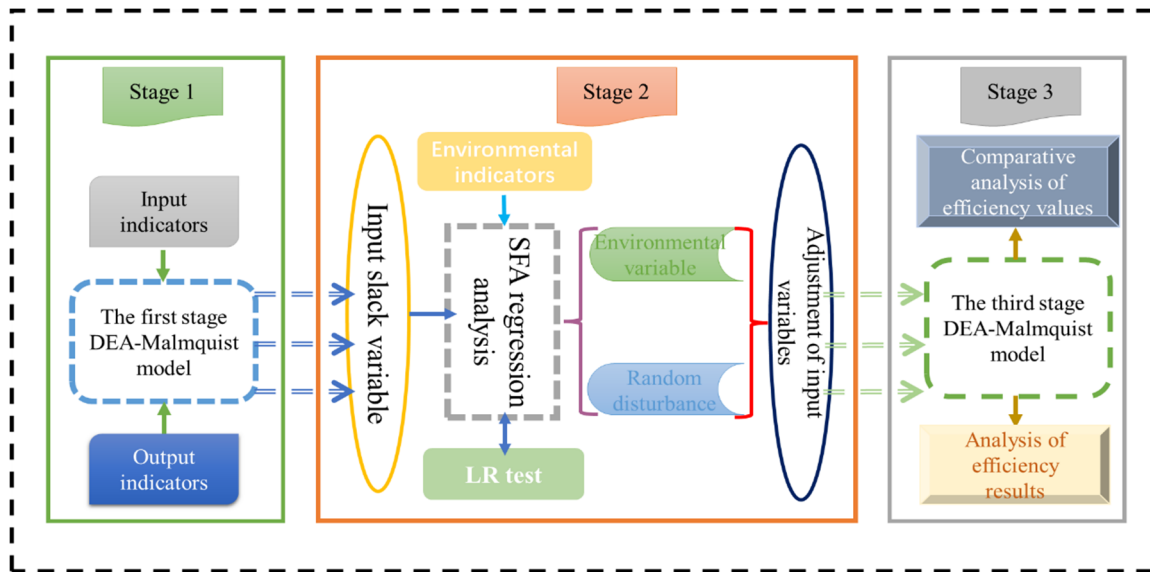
Stage 1

Input indicators

The first stage DEA-Malmquist model

Output indicators

Stage 2

Environmental indicators

Input slack variable

SFA regression analysis

Environmental variable

Random disturbance

LR test

Adjustment of input variables

Stage 3

Comparative analysis of efficiency values

The third stage DEA-Malmquist model

Analysis of efficiency results